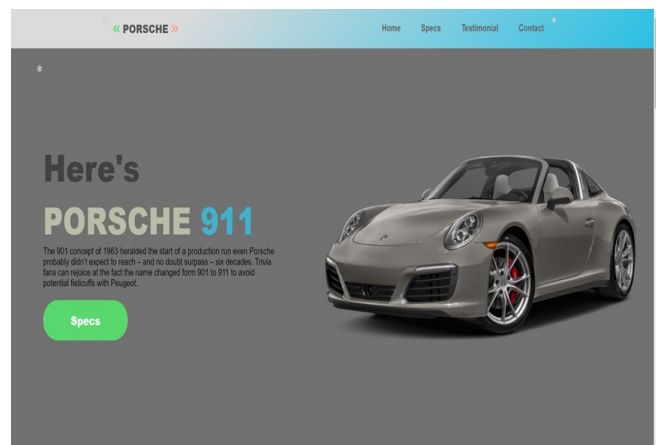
« PORSCHE »

Home Specs Testimonial Contact

Here's

PORSCHE 911

The 901 concept of 1963 heralded the start of a production run even Porsche probably didn't expect to reach – and no doubt surpass – six decades. Trivia fans can rejoice at the fact the name changed form 901 to 911 to avoid potential fisticuffs with Peugeot.

Specs